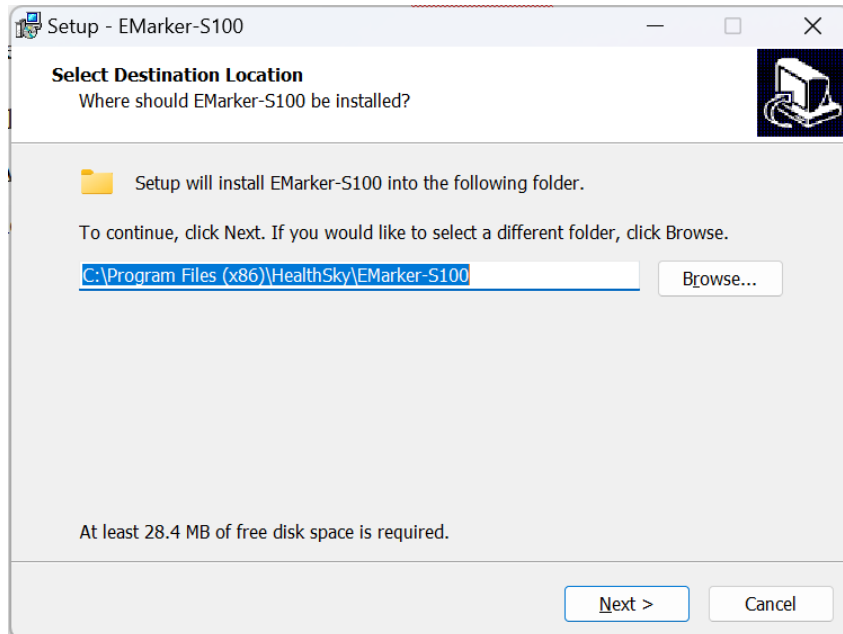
Setup - EMarker-S100

Select Destination Location
Where should EMarker-S100 be installed?

Setup will install EMarker-S100 into the following folder.

To continue, click Next. If you would like to select a different folder, click Browse.

C:\Program Files (x86)\HealthSky\EMarker-S100

Browse...

At least 28.4 MB of free disk space is required.

Next >

Cancel